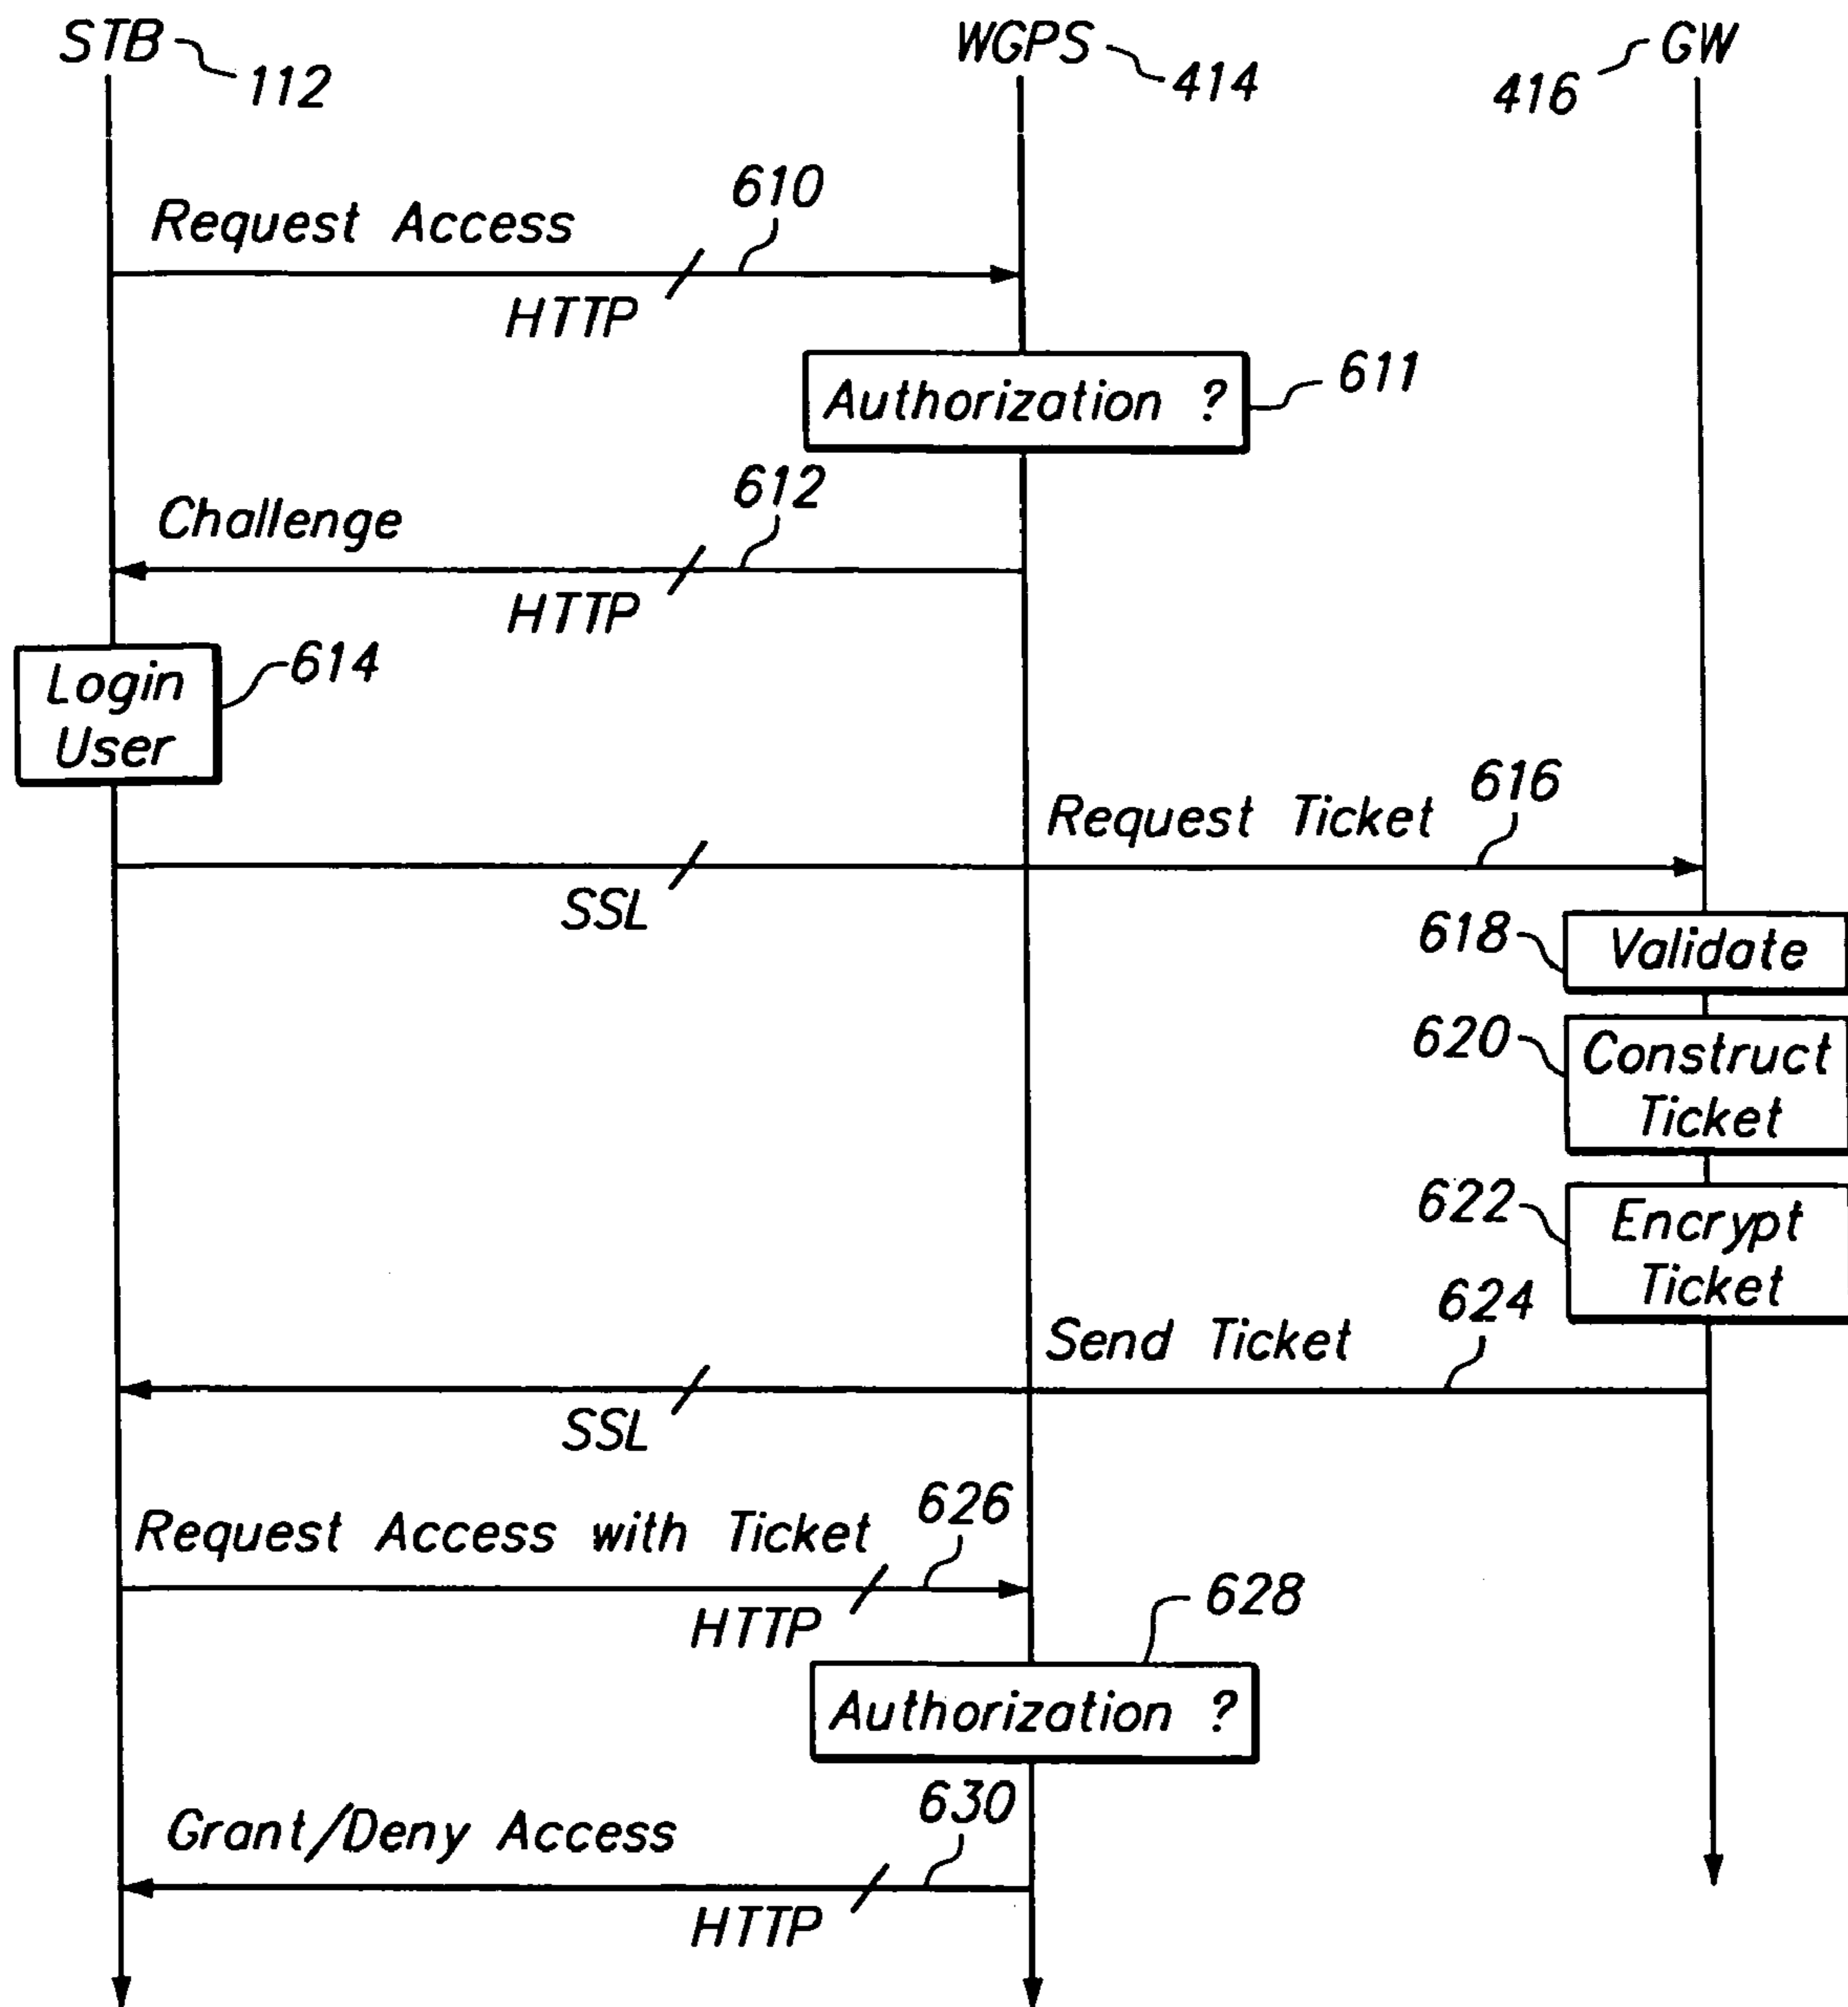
STB 112
WGPS 414
416 GW

Request Access 610
HTTP

Authorization ? 611

Challenge 612
HTTP

Login User 614

Request Ticket 616
SSL

618 Validate

620 Construct Ticket

622 Encrypt Ticket

Send Ticket 624
SSL

Request Access with Ticket 626
HTTP

628
Authorization ?

Grant/Deny Access 630
HTTP